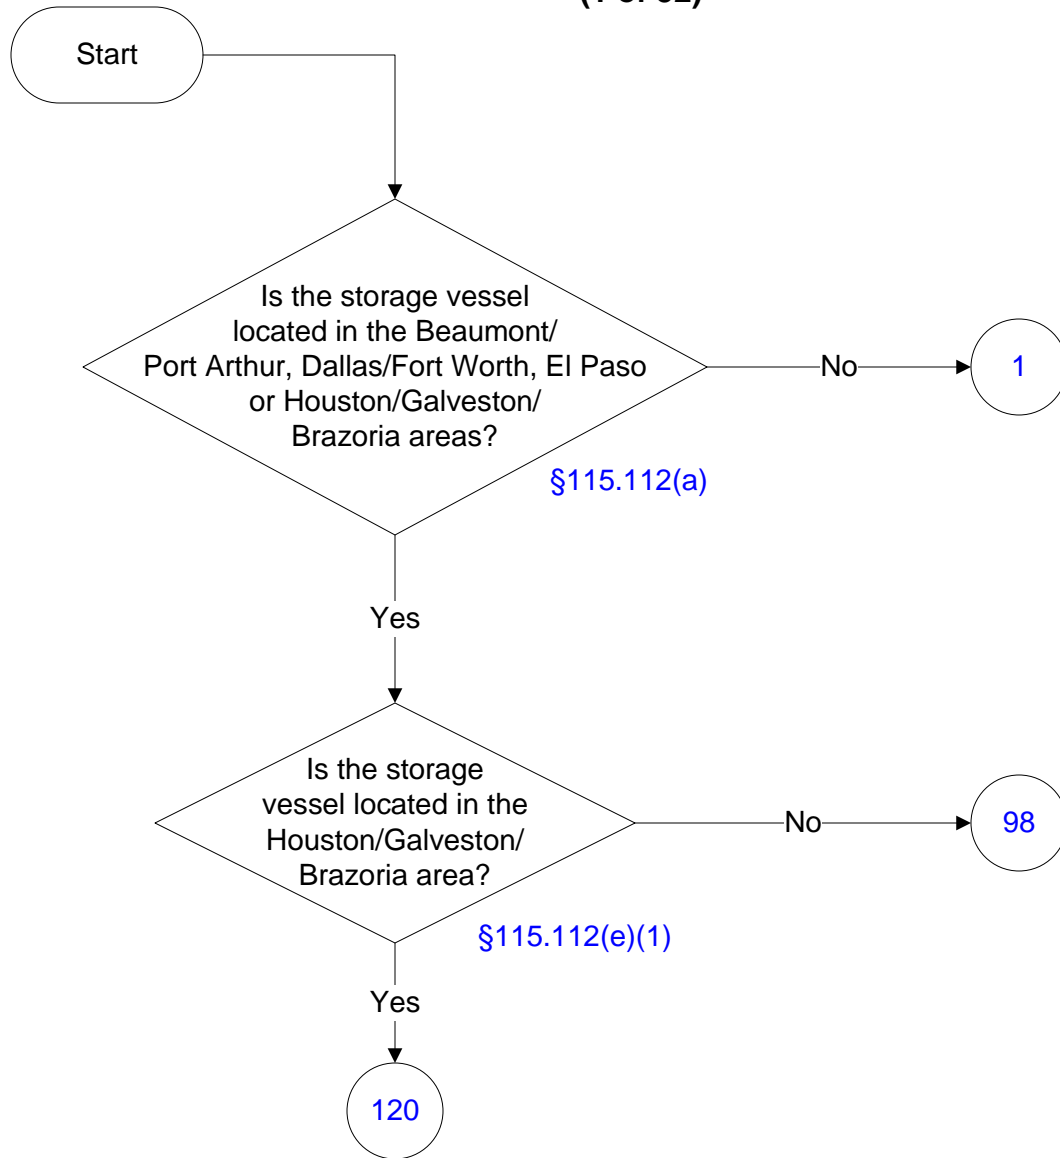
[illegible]

Start

Is the storage vessel located in the Beaumont/ Port Arthur, Dallas/Fort Worth, El Paso or Houston/Galveston/ Brazoria areas?

No

1

§115.112(a)

Yes

Is the storage vessel located in the Houston/Galveston/ Brazoria area?

No

98

§115.112(e)(1)

Yes

120